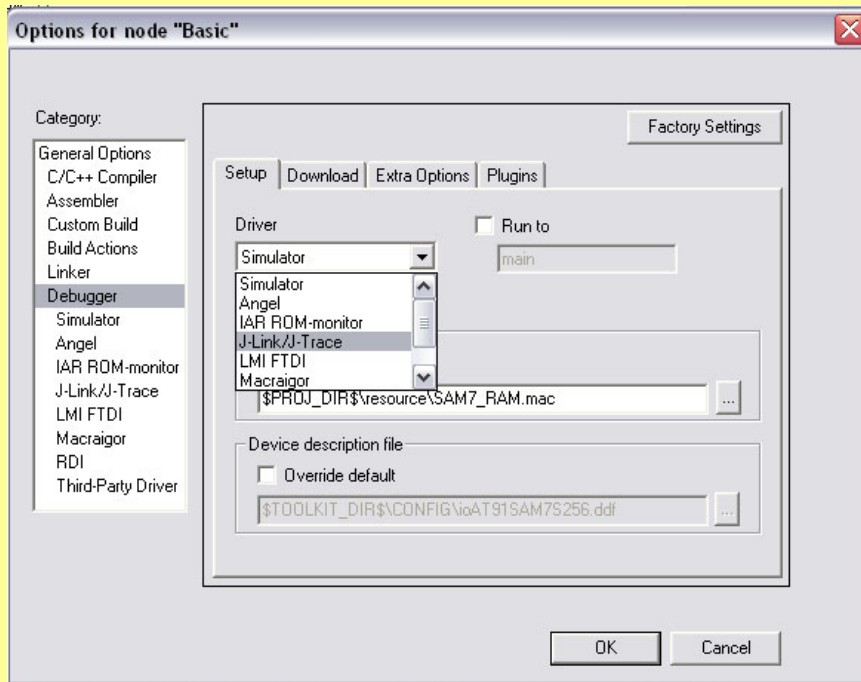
Options for node "Basic"

Category:
General Options
C/C++ Compiler
Assembler
Custom Build
Build Actions
Linker
Debugger
Simulator
Angel
IAR ROM-monitor
J-Link/J-Trace
LMI FTDI
Macraigor
RDI
Third-Party Driver

Factory Settings

Setup
Download
Extra Options
Plugins

Driver
Simulator
Simulator
Angel
IAR ROM-monitor
J-Link/J-Trace
LMI FTDI
Macraigor

Run to
main

$PROJ_DIR$\resource\SAM7_RAM.mac
...

Device description file
Override default
$TOOLKIT_DIR$\CONFIG\ioAT91SAM7S256.ddf
...

OK
Cancel